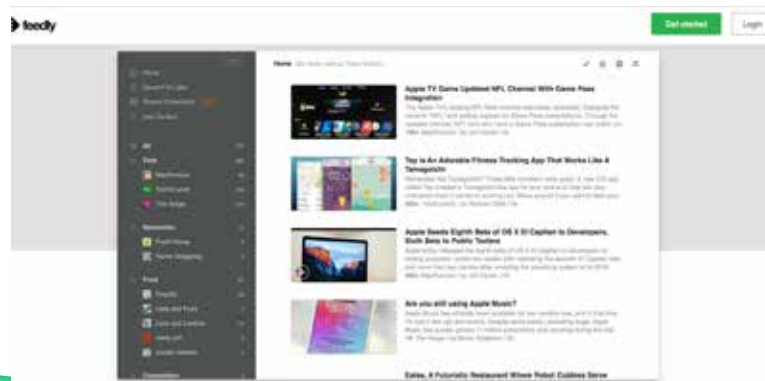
feedly

Get started

Login

Home

Apple TV Gets Updated NFL Channel With Game Pass Integration

Tay Is An Adorable Fitness Tracking App That Works Like A Tamagotchi

Apple Seeds Eighth Beta of OS X El Capitan to Developers, Sixth Beta to Public Testers

Are you still using Apple Music?

Eatsa, A Futuristic Restaurant Where Robot Cubbies Serve